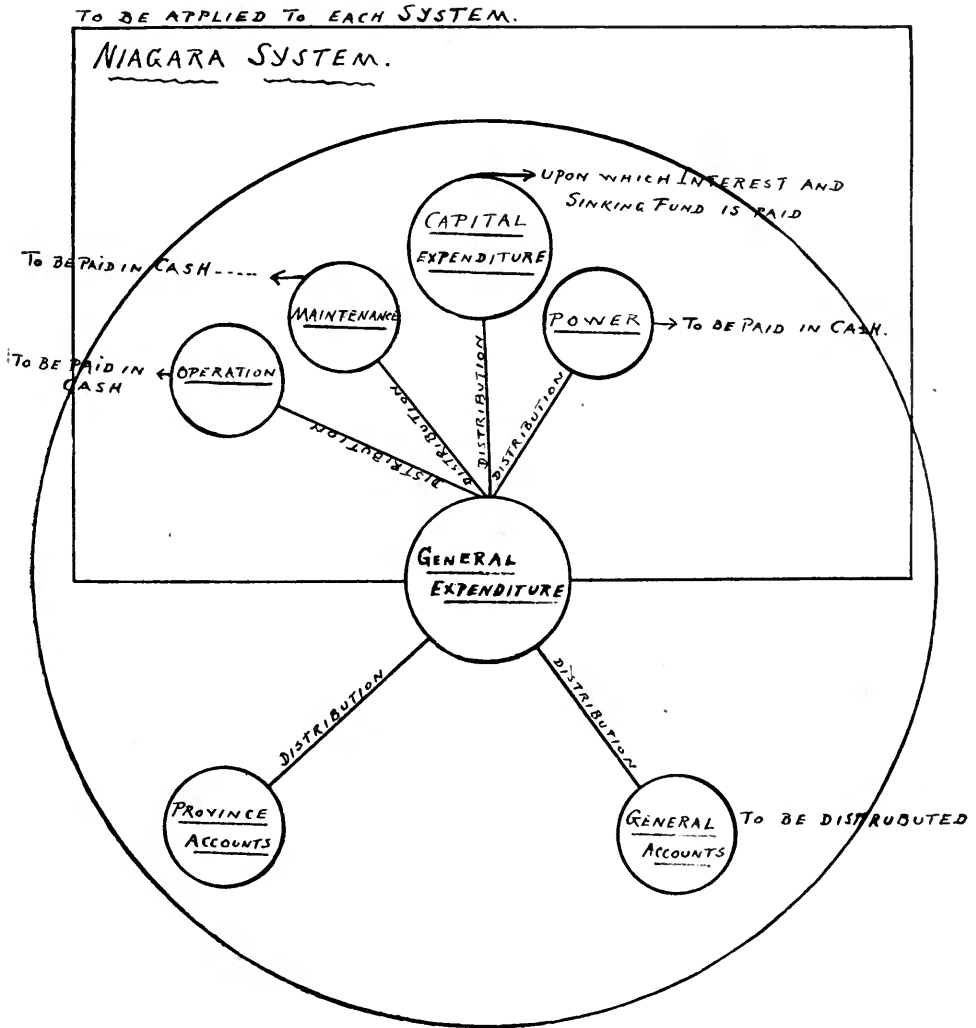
TO BE APPLIED TO EACH SYSTEM.

NIAGARA SYSTEM.

UPON WHICH INTEREST AND SINKING FUND IS PAID

CAPITAL EXPENDITURE

TO BE PAID IN CASH----

MAINTENANCE

POWER

TO BE PAID IN CASH.

TO BE PAID IN CASH

OPERATION

DISTRIBUTION

DISTRIBUTION

DISTRIBUTION

DISTRIBUTION

GENERAL EXPENDITURE

DISTRIBUTION

DISTRIBUTION

PROVINCE ACCOUNTS

GENERAL ACCOUNTS

TO BE DISTRUBUTED